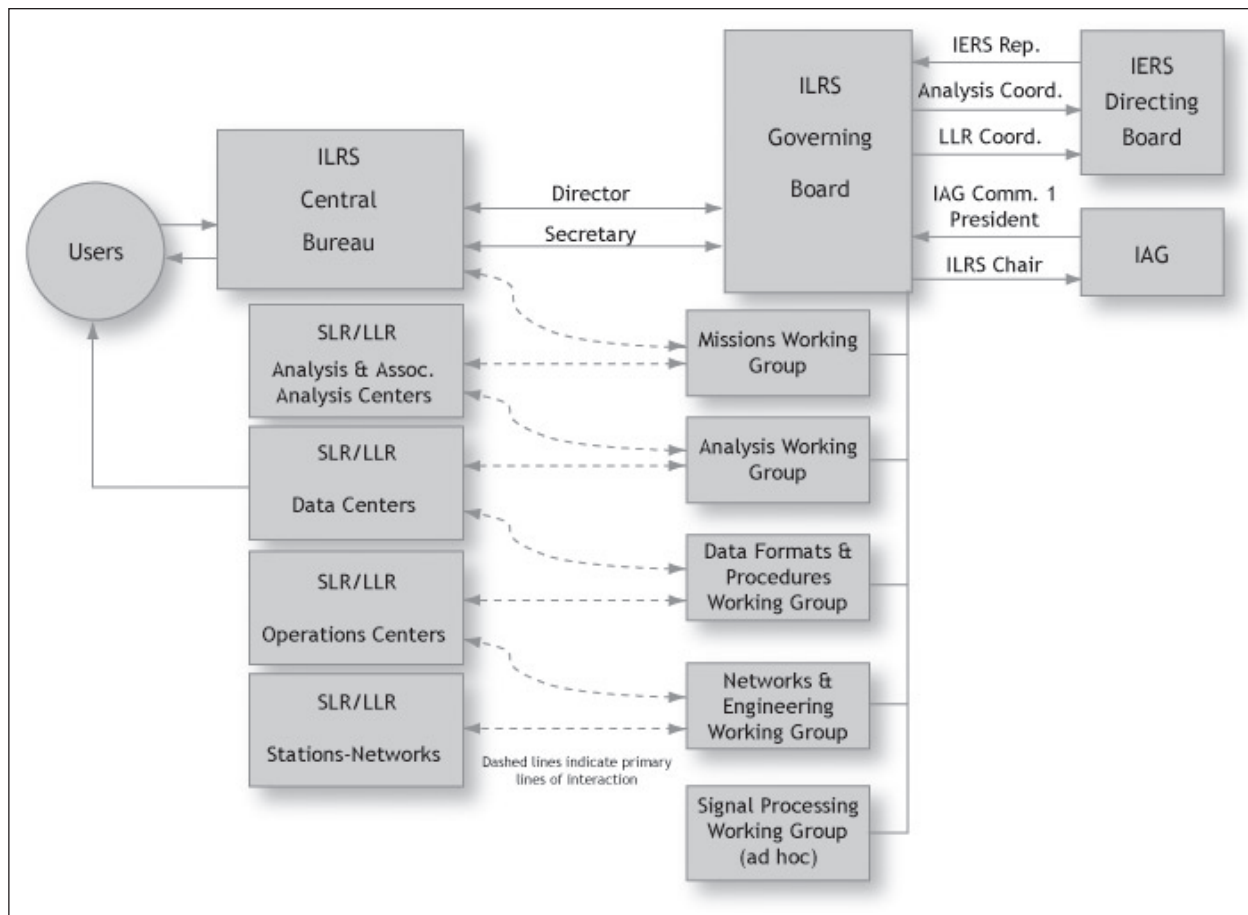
Users

ILRS Central Bureau

Director

Secretary

ILRS Governing Board

IERS Rep.

Analysis Coord.

LLR Coord.

IERS Directing Board

IAG Comm. 1 President

ILRS Chair

IAG

SLR/LLR Analysis & Assoc. Analysis Centers

SLR/LLR Data Centers

SLR/LLR Operations Centers

SLR/LLR Stations-Networks

Missions Working Group

Analysis Working Group

Data Formats & Procedures Working Group

Networks & Engineering Working Group

Signal Processing Working Group (ad hoc)

Dashed lines indicate primary lines of interaction